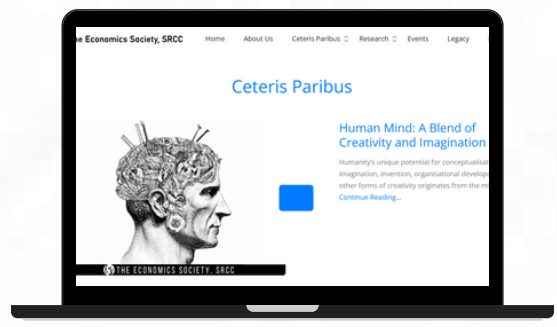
he Economics Society, SRCC

Home About Us Ceteris Paribus Research Events Legacy

Ceteris Paribus

THE ECONOMICS SOCIETY, SRCC

Human Mind: A Blend of Creativity and Imagination

Humanity's unique potential for conceptualisat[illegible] imagination, invention, organisational develop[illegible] other forms of creativity originates from the m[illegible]

Continue Reading...